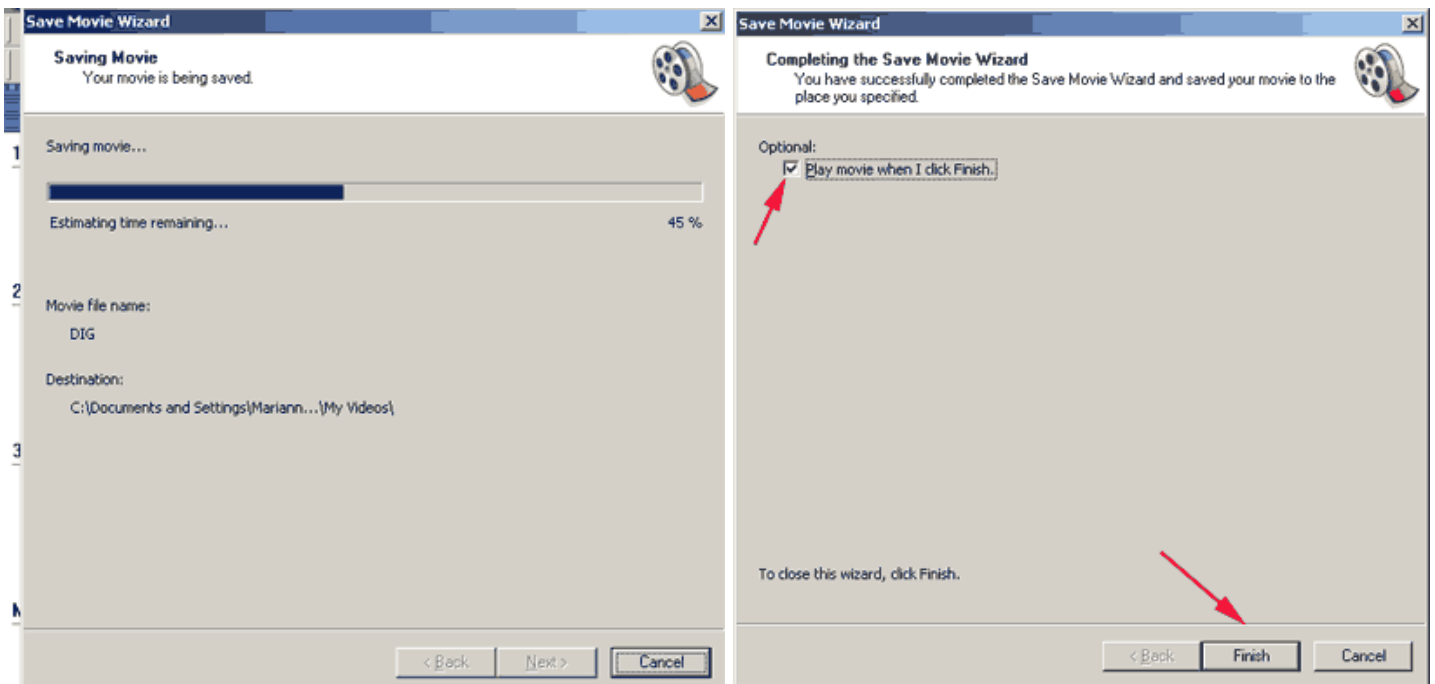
Save Movie Wizard

Saving Movie
Your movie is being saved.

Saving movie...

Estimating time remaining...

45 %

Movie file name:
DIG

Destination:
C:\Documents and Settings\Mariann...\My Videos\

< Back
Next >
Cancel

Save Movie Wizard

Completing the Save Movie Wizard
You have successfully completed the Save Movie Wizard and saved your movie to the place you specified.

Optional:
Play movie when I click Finish.

To close this wizard, click Finish.

< Back
Finish
Cancel